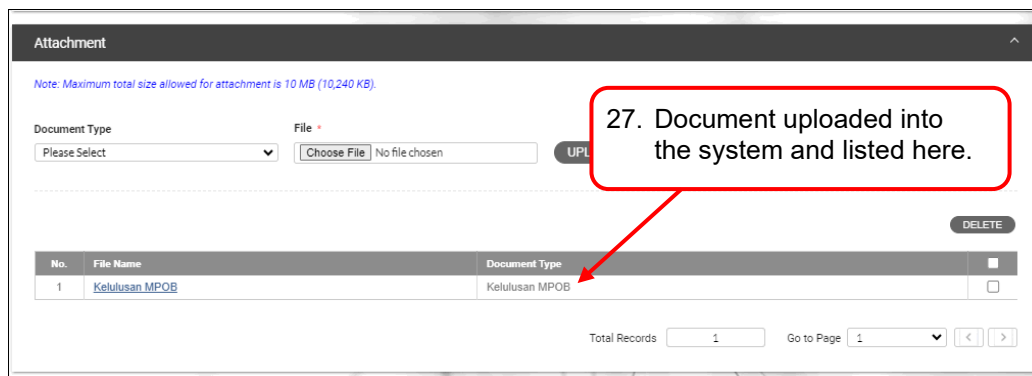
Attachment

Note: Maximum total size allowed for attachment is 10 MB (10,240 KB).

Document Type
Please Select

File *
Choose File No file chosen

UPL

27. Document uploaded into the system and listed here.

DELETE

| No. | File Name | Document Type | |
|---|---|---|---|
| 1 | Kelulusan MPOB | Kelulusan MPOB | |

Total Records 1 Go to Page 1